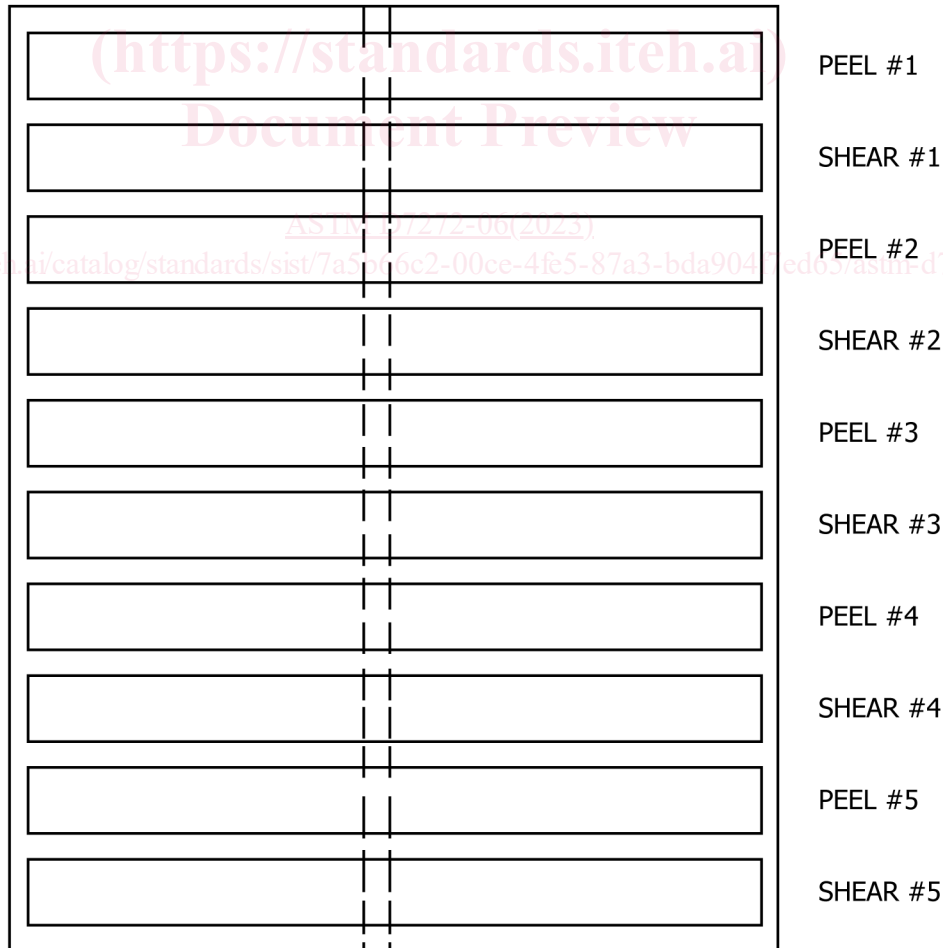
(https://standards.iteh.ai)
Document Preview

ASTM D7272-06(2023)
h.ai/catalog/standards/sist/7a5b66c2-00ce-4fe5-87a3-bda9047ed65/astm-d7

PEEL #1

SHEAR #1

PEEL #2

SHEAR #2

PEEL #3

SHEAR #3

PEEL #4

SHEAR #4

PEEL #5

SHEAR #5